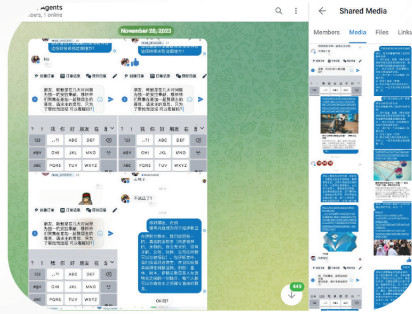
Agents
...ibers, 1 online

November 28, 2023

Shared Media

Members
Media
Files
Links

.,?!
ABC
DEF
GHI
JKL
MNO
PQRS
TUV
WXYZ

.,?!
ABC
DEF
GHI
JKL
MNO
PQRS
TUV
WXYZ

.,?!
ABC
DEF
GHI
JKL
MNO

Ok 姐?

449